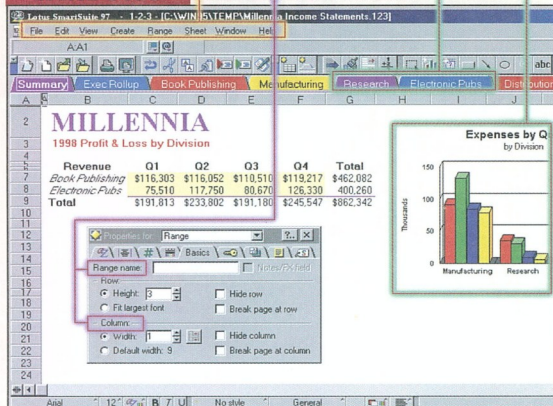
Lotus SmartSuite 97 - 1-2-3 - [C:\WIN95\TEMP\Millennia Income Statements.123]

File Edit View Create Range Sheet Window Help

AA1

abc

Summary | Exec Rollup | Book Publishing | Manufacturing | Research | Electronic Pubs | Distribution

MILLENNIA

1998 Profit & Loss by Division

| Revenue | Q1 | Q2 | Q3 | Q4 | Total |
|---|---|---|---|---|---|
| Book Publishing | \$116,303 | \$116,052 | \$110,510 | \$119,217 | \$462,082 |
| Electronic Pubs | 75,510 | 117,750 | 80,670 | 126,330 | 400,260 |
| Total | \$191,813 | \$233,802 | \$191,180 | \$245,547 | \$862,342 |

Properties for: Range

Basics

Range name:

Notes/FX field

Row:

Height: 3

Fit largest font

Hide row

Break page at row

Column:

Width: 1

Default width: 9

Hide column

Break page at column

Expenses by Q

by Division

150

100

50

0

Thousands

Manufacturing

Research

Arial 12 B I U No style General